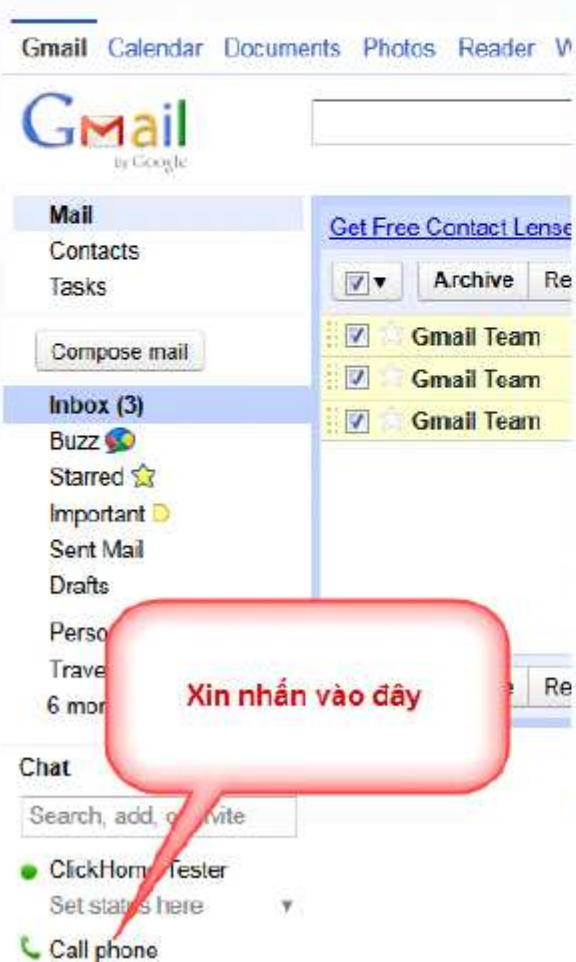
Gmail Calendar Documents Photos Reader W

Gmail by Google

Mail
Contacts
Tasks

Compose mail

Inbox (3)
Buzz
Starred
Important
Sent Mail
Drafts

Perso
Trave
6 mor

Chat

Search, add, o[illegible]vite

ClickHom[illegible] Tester
Set stat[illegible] here

Call phone

Get Free Contact Lense

Archive Re

Gmail Team
Gmail Team
Gmail Team

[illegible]e Re

Xin nhấn vào đây